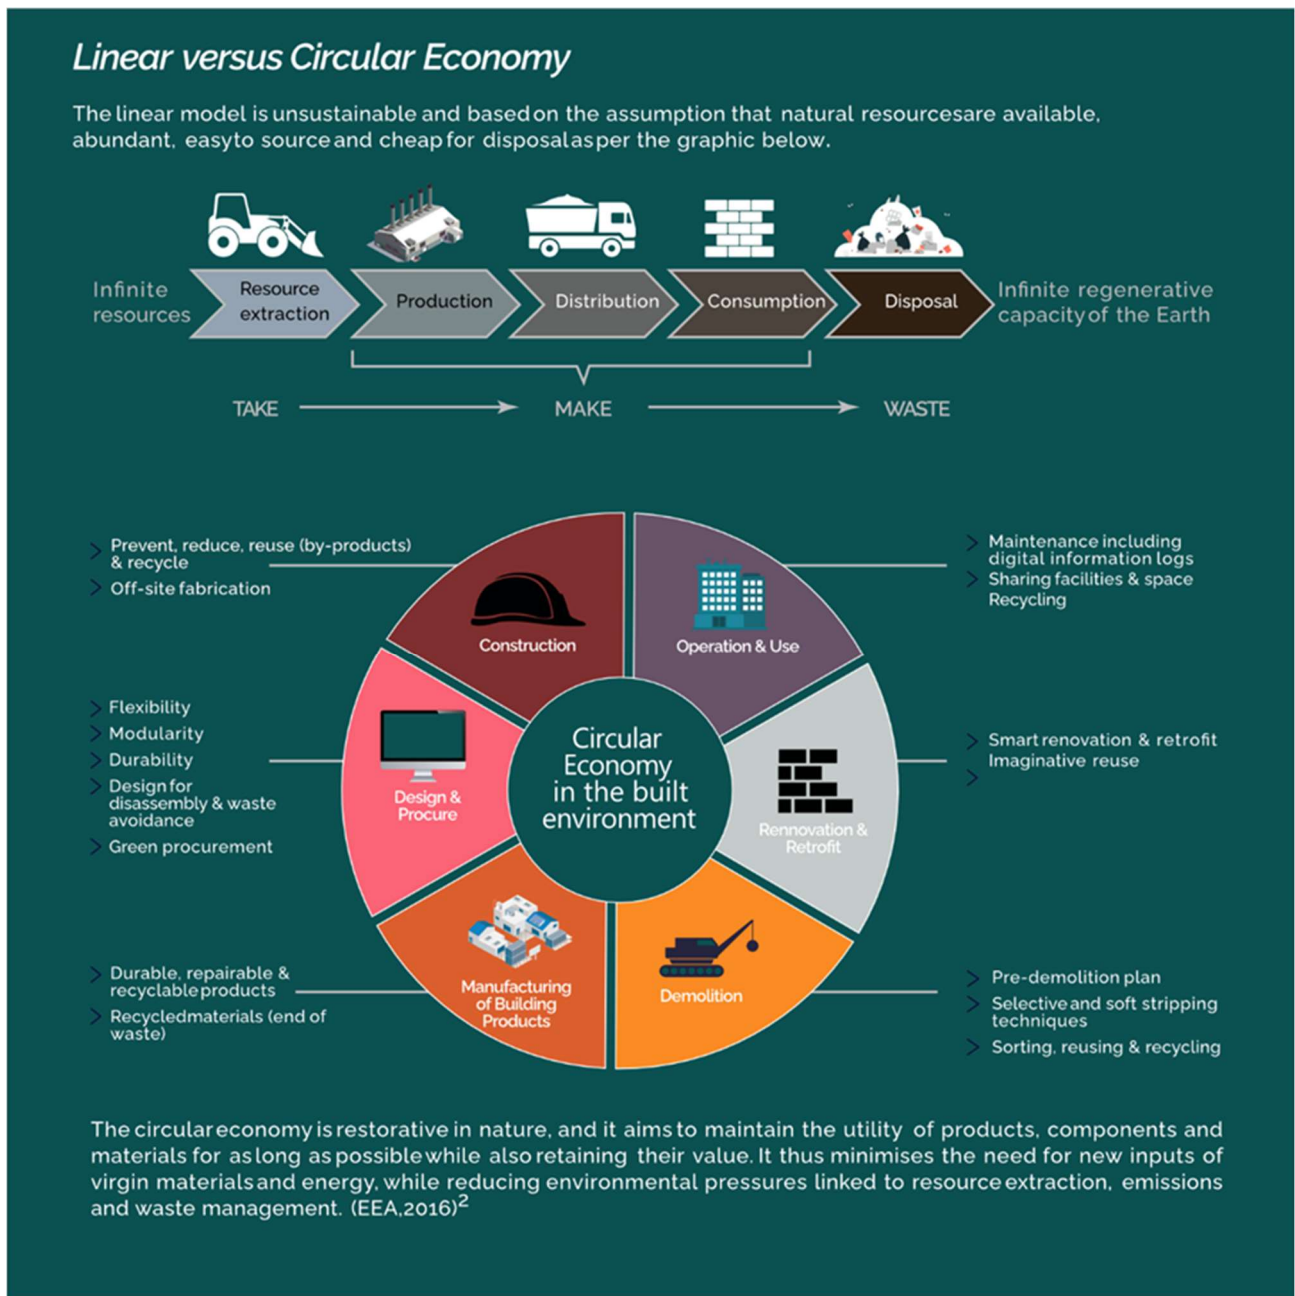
Linear versus Circular Economy

The linear model is unsustainable and basedon the assumption that natural resourcesare available, abundant, easyto source and cheap for disposalasper the graphic below.

Infinite resources

Resource extraction

Production

Distribution

Consumption

Disposal

Infinite regenerative capacityof the Earth

TAKE

MAKE

WASTE

Prevent, reduce, reuse (by-products) & recycle
Off-site fabrication

Maintenance including digital information logs
Sharing facilities & space
Recycling

Construction

Operation & Use

Flexibility
Modularity
Durability
Design for disassembly & waste avoidance
Green procurement

Design & Procure

Circular Economy in the built environment

Rennovation & Retrofit

Smart renovation & retrofit
Imaginative reuse

Manufacturing of Building Products

Demolition

Durable, repairable & recyclableproducts
Recycledmaterials (end of waste)

Pre-demolition plan
Selectiveand soft stripping techniques
Sorting, reusing & recycling

The circulareconomy is restorative in nature, and it aims to maintain the utility of products, components and materials for aslong as possiblewhile also retaining their value. It thus minimises the need for new inputs of virgin materialsand energy, while reducing environmental pressures linked to resourceextraction, emissions and waste management. (EEA,2016)$^2$